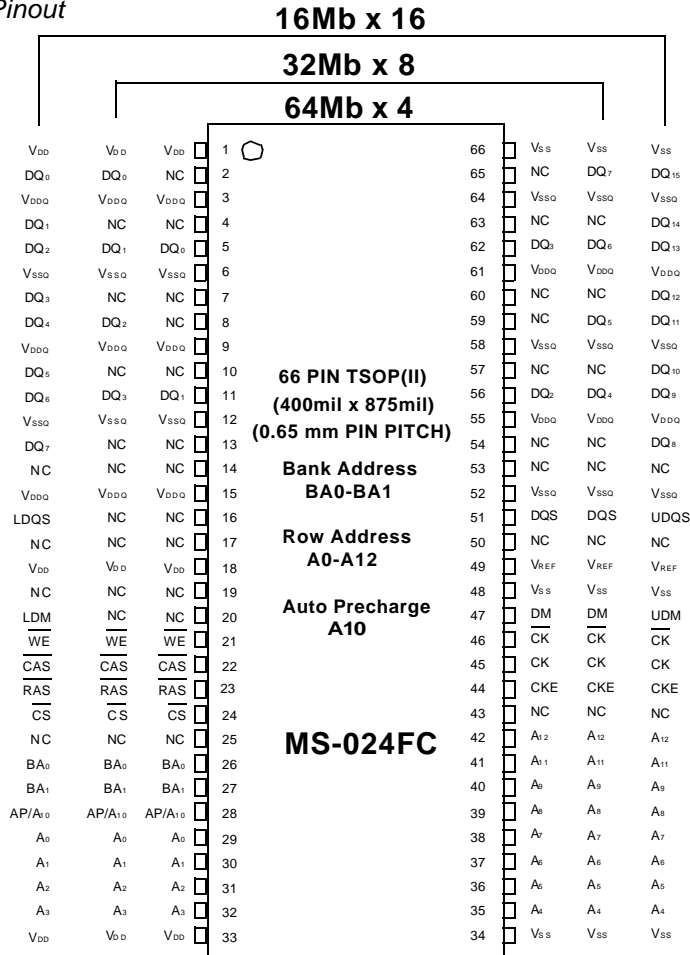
Pinout

16Mb x 16

32Mb x 8

64Mb x 4

| 16Mb x 16 | 32Mb x 8 | 64Mb x 4 | Pin | Pin | 64Mb x 4 | 32Mb x 8 | 16Mb x 16 |
|---|---|---|---|---|---|---|---|
| $V_{DD}$ | $V_{DD}$ | $V_{DD}$ | 1 | 66 | $V_{SS}$ | $V_{SS}$ | $V_{SS}$ |
| $DQ_0$ | $DQ_0$ | NC | 2 | 65 | NC | $DQ_7$ | $DQ_{15}$ |
| $V_{DDQ}$ | $V_{DDQ}$ | $V_{DDQ}$ | 3 | 64 | $V_{SSQ}$ | $V_{SSQ}$ | $V_{SSQ}$ |
| $DQ_1$ | NC | NC | 4 | 63 | NC | NC | $DQ_{14}$ |
| $DQ_2$ | $DQ_1$ | $DQ_0$ | 5 | 62 | $DQ_3$ | $DQ_6$ | $DQ_{13}$ |
| $V_{SSQ}$ | $V_{SSQ}$ | $V_{SSQ}$ | 6 | 61 | $V_{DDQ}$ | $V_{DDQ}$ | $V_{DDQ}$ |
| $DQ_3$ | NC | NC | 7 | 60 | NC | NC | $DQ_{12}$ |
| $DQ_4$ | $DQ_2$ | NC | 8 | 59 | NC | $DQ_5$ | $DQ_{11}$ |
| $V_{DDQ}$ | $V_{DDQ}$ | $V_{DDQ}$ | 9 | 58 | $V_{SSQ}$ | $V_{SSQ}$ | $V_{SSQ}$ |
| $DQ_5$ | NC | NC | 10 | 57 | NC | NC | $DQ_{10}$ |
| $DQ_6$ | $DQ_3$ | $DQ_1$ | 11 | 56 | $DQ_2$ | $DQ_4$ | $DQ_9$ |
| $V_{SSQ}$ | $V_{SSQ}$ | $V_{SSQ}$ | 12 | 55 | $V_{DDQ}$ | $V_{DDQ}$ | $V_{DDQ}$ |
| $DQ_7$ | NC | NC | 13 | 54 | NC | NC | $DQ_8$ |
| NC | NC | NC | 14 | 53 | NC | NC | NC |
| $V_{DDQ}$ | $V_{DDQ}$ | $V_{DDQ}$ | 15 | 52 | $V_{SSQ}$ | $V_{SSQ}$ | $V_{SSQ}$ |
| LDQS | NC | NC | 16 | 51 | DQS | DQS | UDQS |
| NC | NC | NC | 17 | 50 | NC | NC | NC |
| $V_{DD}$ | $V_{DD}$ | $V_{DD}$ | 18 | 49 | $V_{REF}$ | $V_{REF}$ | $V_{REF}$ |
| NC | NC | NC | 19 | 48 | $V_{SS}$ | $V_{SS}$ | $V_{SS}$ |
| LDM | NC | NC | 20 | 47 | DM | DM | UDM |
| $\overline{WE}$ | $\overline{WE}$ | $\overline{WE}$ | 21 | 46 | $\overline{CK}$ | $\overline{CK}$ | $\overline{CK}$ |
| $\overline{CAS}$ | $\overline{CAS}$ | $\overline{CAS}$ | 22 | 45 | CK | CK | CK |
| $\overline{RAS}$ | $\overline{RAS}$ | $\overline{RAS}$ | 23 | 44 | CKE | CKE | CKE |
| $\overline{CS}$ | $\overline{CS}$ | $\overline{CS}$ | 24 | 43 | NC | NC | NC |
| NC | NC | NC | 25 | 42 | $A_{12}$ | $A_{12}$ | $A_{12}$ |
| $BA_0$ | $BA_0$ | $BA_0$ | 26 | 41 | $A_{11}$ | $A_{11}$ | $A_{11}$ |
| $BA_1$ | $BA_1$ | $BA_1$ | 27 | 40 | $A_9$ | $A_9$ | $A_9$ |
| $AP/A_{10}$ | $AP/A_{10}$ | $AP/A_{10}$ | 28 | 39 | $A_8$ | $A_8$ | $A_8$ |
| $A_0$ | $A_0$ | $A_0$ | 29 | 38 | $A_7$ | $A_7$ | $A_7$ |
| $A_1$ | $A_1$ | $A_1$ | 30 | 37 | $A_6$ | $A_6$ | $A_6$ |
| $A_2$ | $A_2$ | $A_2$ | 31 | 36 | $A_5$ | $A_5$ | $A_5$ |
| $A_3$ | $A_3$ | $A_3$ | 32 | 35 | $A_4$ | $A_4$ | $A_4$ |
| $V_{DD}$ | $V_{DD}$ | $V_{DD}$ | 33 | 34 | $V_{SS}$ | $V_{SS}$ | $V_{SS}$ |

66 PIN TSOP(II)
(400mil x 875mil)
(0.65 mm PIN PITCH)

Bank Address
BA0-BA1

Row Address
A0-A12

Auto Precharge
A10

MS-024FC